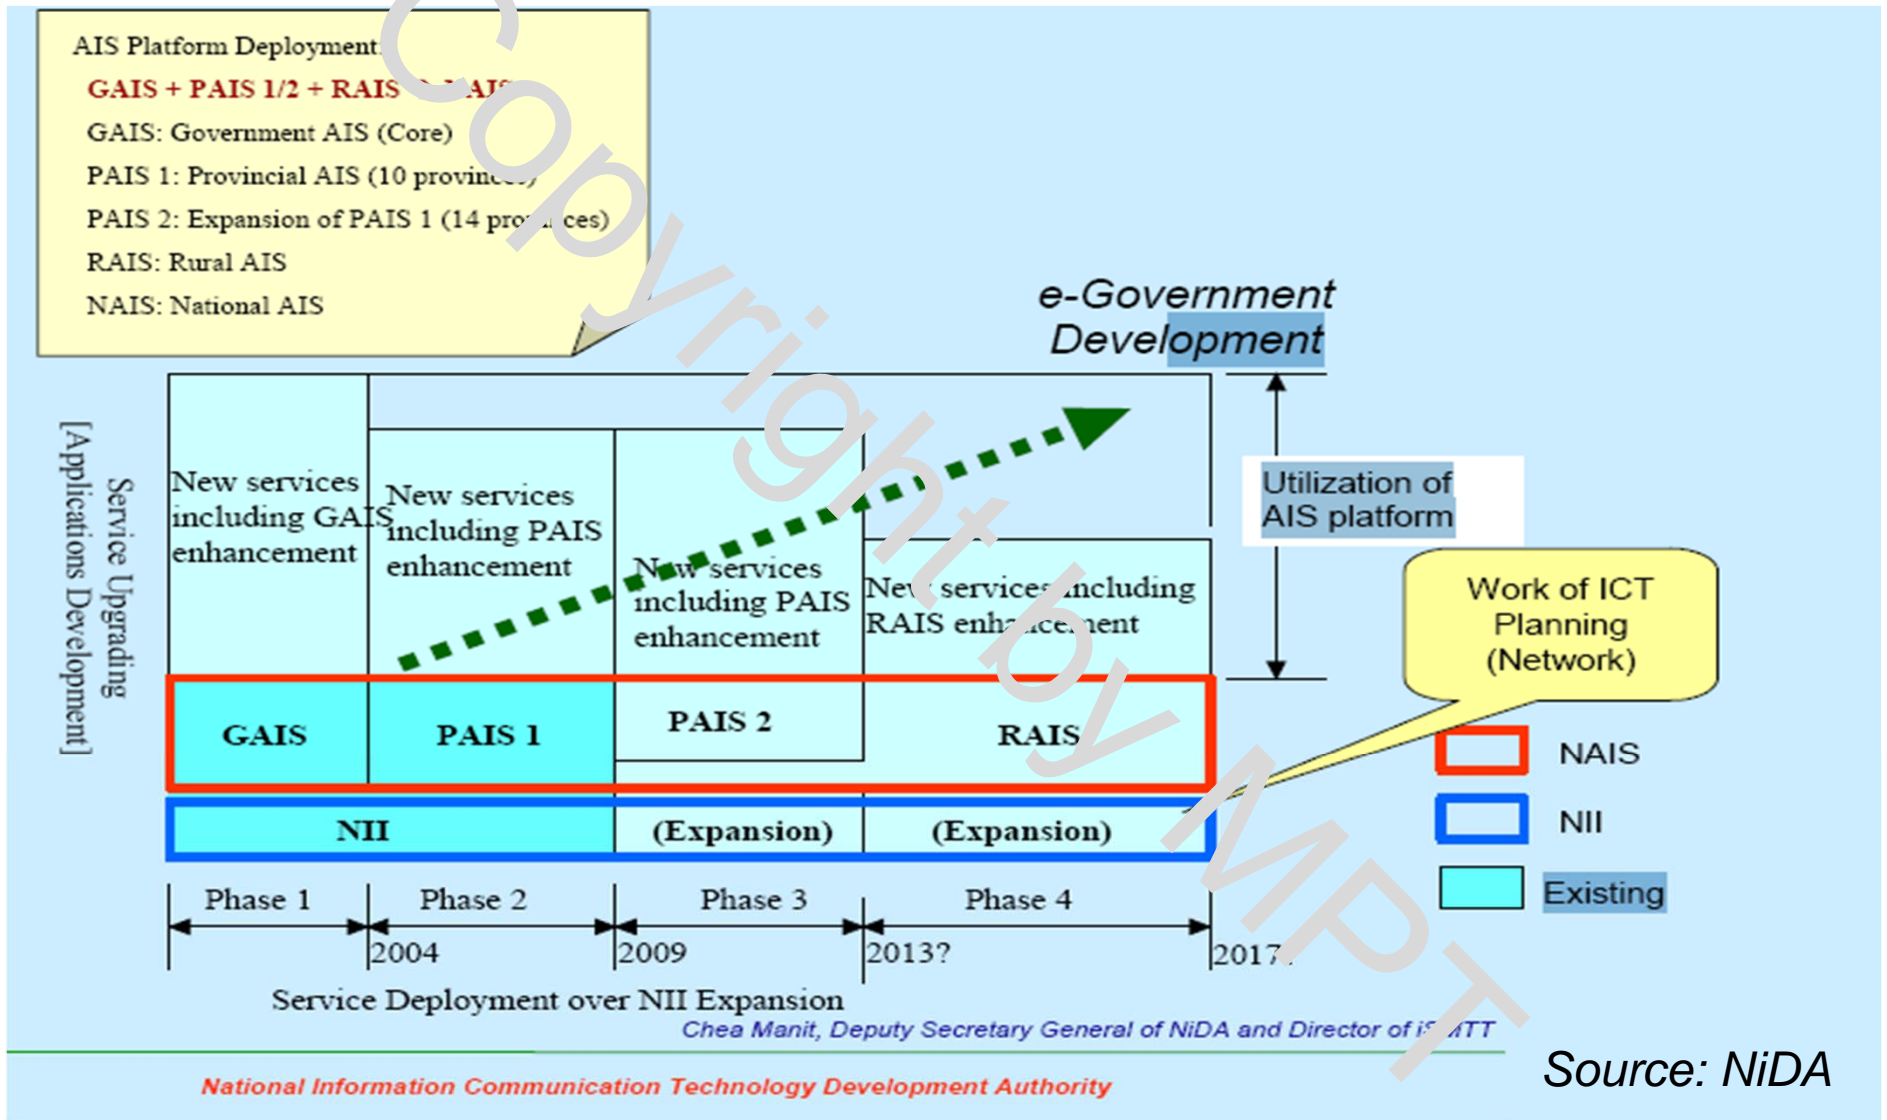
AIS Platform Deployment:
GAIS + PAIS 1/2 + RAIS → NAIS
GAIS: Government AIS (Core)
PAIS 1: Provincial AIS (10 provinces)
PAIS 2: Expansion of PAIS 1 (14 provinces)
RAIS: Rural AIS
NAIS: National AIS

Copyright by MPT

e-Government Development

Service Upgrading [Applications Development]

New services including GAIS enhancement

New services including PAIS enhancement

New services including PAIS enhancement

New services including RAIS enhancement

Utilization of AIS platform

Work of ICT Planning (Network)

GAIS | PAIS 1 | PAIS 2 | RAIS

NII | (Expansion) | (Expansion)

NAIS
NII
Existing

Phase 1 | Phase 2 | Phase 3 | Phase 4
2004 | 2009 | 2013? | 2017?

Service Deployment over NII Expansion

Chea Manit, Deputy Secretary General of NiDA and Director of ISMTT

National Information Communication Technology Development Authority

Source: NiDA